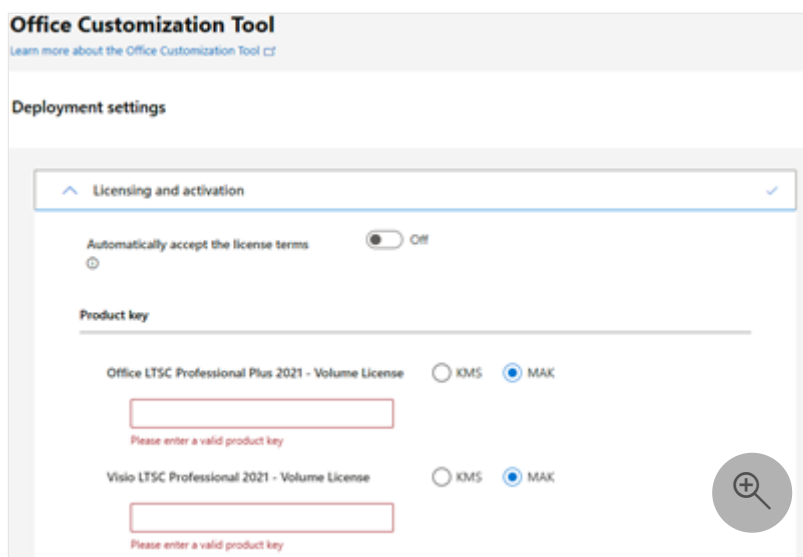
Office Customization Tool

Learn more about the Office Customization Tool

Deployment settings

Licensing and activation

Automatically accept the license terms

Off

Product key

Office LTSC Professional Plus 2021 - Volume License

KMS

MAK

Please enter a valid product key

Visio LTSC Professional 2021 - Volume License

KMS

MAK

Please enter a valid product key